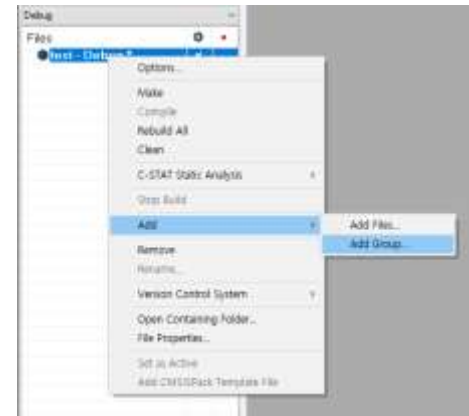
Debug

Files

test - Debug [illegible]

Options...

Make

Compile

Rebuild All

Clean

C-STAT Static Analysis

Stop Build

Add

Add Files...

Add Group...

Remove

Rename...

Version Control System

Open Containing Folder...

File Properties...

Set as Active

Add CMSISPack Template File